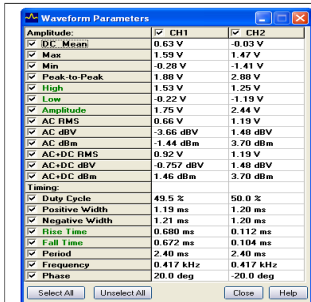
Waveform Parameters

| Amplitude: | CH1 | CH2 |
|---|---|---|
| DC Mean | 0.63 V | -0.03 V |
| Max | 1.59 V | 1.47 V |
| Min | -0.28 V | -1.41 V |
| Peak-to-Peak | 1.88 V | 2.88 V |
| High | 1.53 V | 1.25 V |
| Low | -0.22 V | -1.19 V |
| Amplitude | 1.75 V | 2.44 V |
| AC RMS | 0.66 V | 1.19 V |
| AC dBV | -3.66 dBV | 1.48 dBV |
| AC dBm | -1.44 dBm | 3.70 dBm |
| AC+DC RMS | 0.92 V | 1.19 V |
| AC+DC dBV | -0.757 dBV | 1.48 dBV |
| AC+DC dBm | 1.46 dBm | 3.70 dBm |
| Timing: | | |
| Duty Cycle | 49.5 % | 50.0 % |
| Positive Width | 1.19 ms | 1.20 ms |
| Negative Width | 1.21 ms | 1.20 ms |
| Rise Time | 0.680 ms | 0.112 ms |
| Fall Time | 0.672 ms | 0.104 ms |
| Period | 2.40 ms | 2.40 ms |
| Frequency | 0.417 kHz | 0.417 kHz |
| Phase | 20.0 deg | -20.0 deg |

Select All Unselect All Close Help